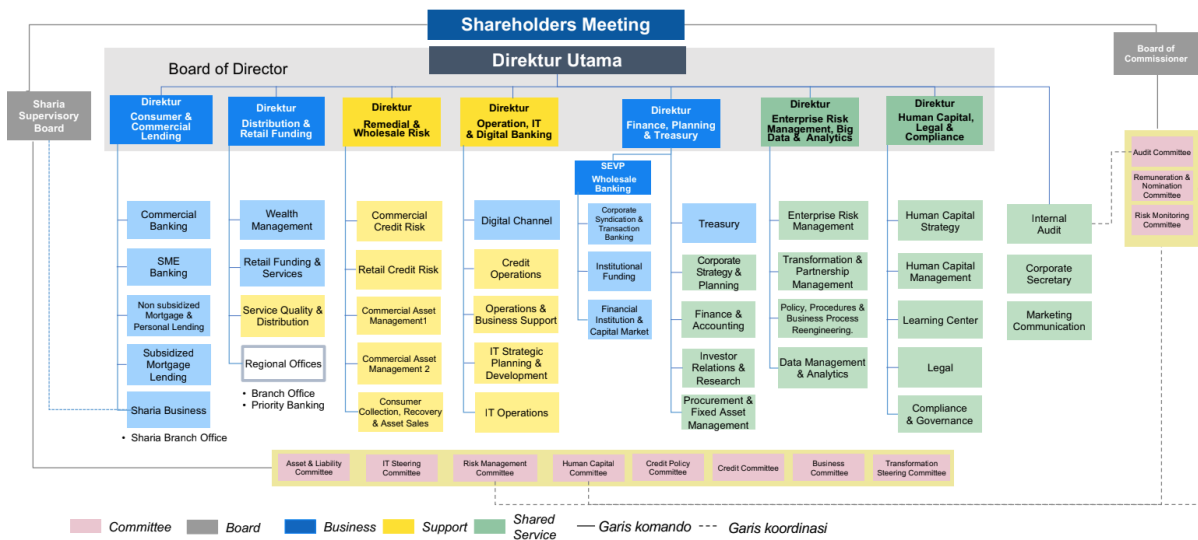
Shareholders Meeting

Direktur Utama

Board of Director

Board of Commissioner

Sharia Supervisory Board

Direktur Consumer & Commercial Lending

Direktur Distribution & Retail Funding

Direktur Remedial & Wholesale Risk

Direktur Operation, IT & Digital Banking

Direktur Finance, Planning & Treasury

Direktur Enterprise Risk Management, Big Data & Analytics

Direktur Human Capital, Legal & Compliance

SEVP Wholesale Banking

Audit Committee

Remuneration & Nomination Committee

Risk Monitoring Committee

Commercial Banking

SME Banking

Non subsidized Mortgage & Personal Lending

Subsidized Mortgage Lending

Sharia Business

• Sharia Branch Office

Wealth Management

Retail Funding & Services

Service Quality & Distribution

Regional Offices

• Branch Office
• Priority Banking

Commercial Credit Risk

Retail Credit Risk

Commercial Asset Management1

Commercial Asset Management 2

Consumer Collection, Recovery & Asset Sales

Digital Channel

Credit Operations

Operations & Business Support

IT Strategic Planning & Development

IT Operations

Corporate Syndication & Transaction Banking

Institutional Funding

Financial Institution & Capital Market

Treasury

Corporate Strategy & Planning

Finance & Accounting

Investor Relations & Research

Procurement & Fixed Asset Management

Enterprise Risk Management

Transformation & Partnership Management

Policy, Procedures & Business Process Reengineering.

Data Management & Analytics

Human Capital Strategy

Human Capital Management

Learning Center

Legal

Compliance & Governance

Internal Audit

Corporate Secretary

Marketing Communication

Asset & Liability Committee

IT Steering Committee

Risk Management Committee

Human Capital Committee

Credit Policy Committee

Credit Committee

Business Committee

Transformation Steering Committee

Committee Board Business Support Shared Service Garis komando Garis koordinasi